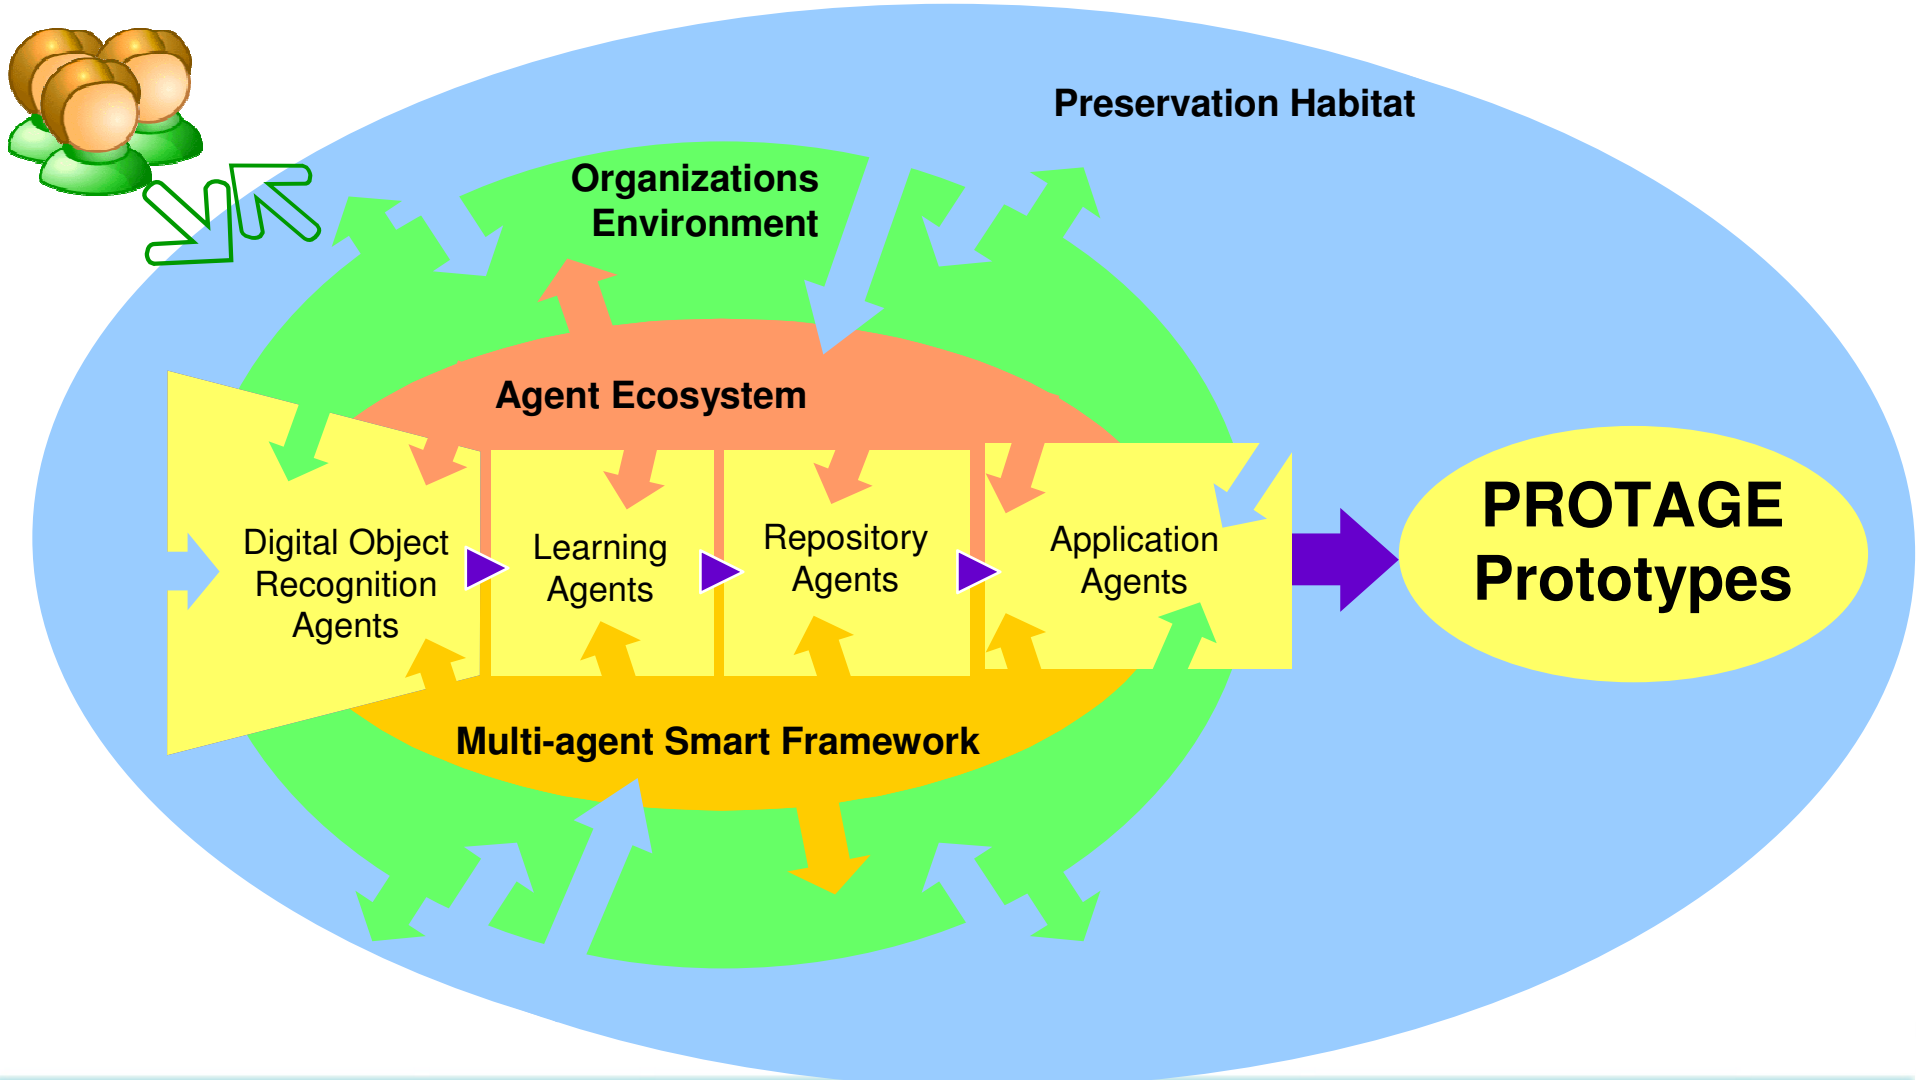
Preservation Habitat

Organizations Environment

Agent Ecosystem

Digital Object Recognition Agents

Learning Agents

Repository Agents

Application Agents

Multi-agent Smart Framework

PROTAGE Prototypes